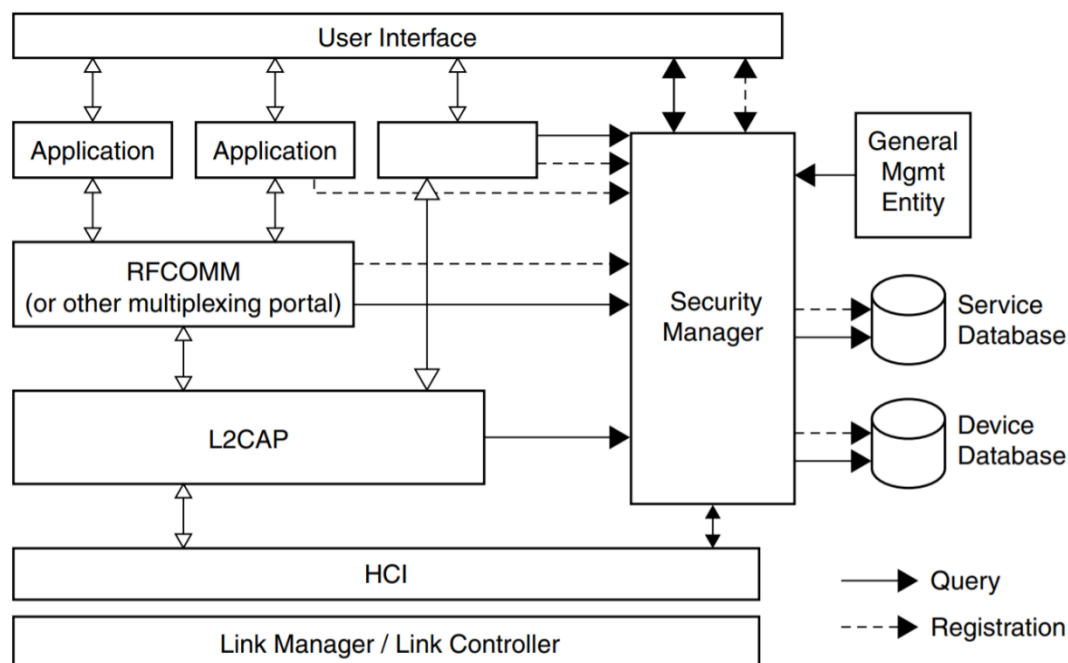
User Interface

Application

Application

General Mgmt Entity

RFCOMM (or other multiplexing portal)

Security Manager

Service Database

L2CAP

Device Database

HCI

Query

Registration

Link Manager / Link Controller